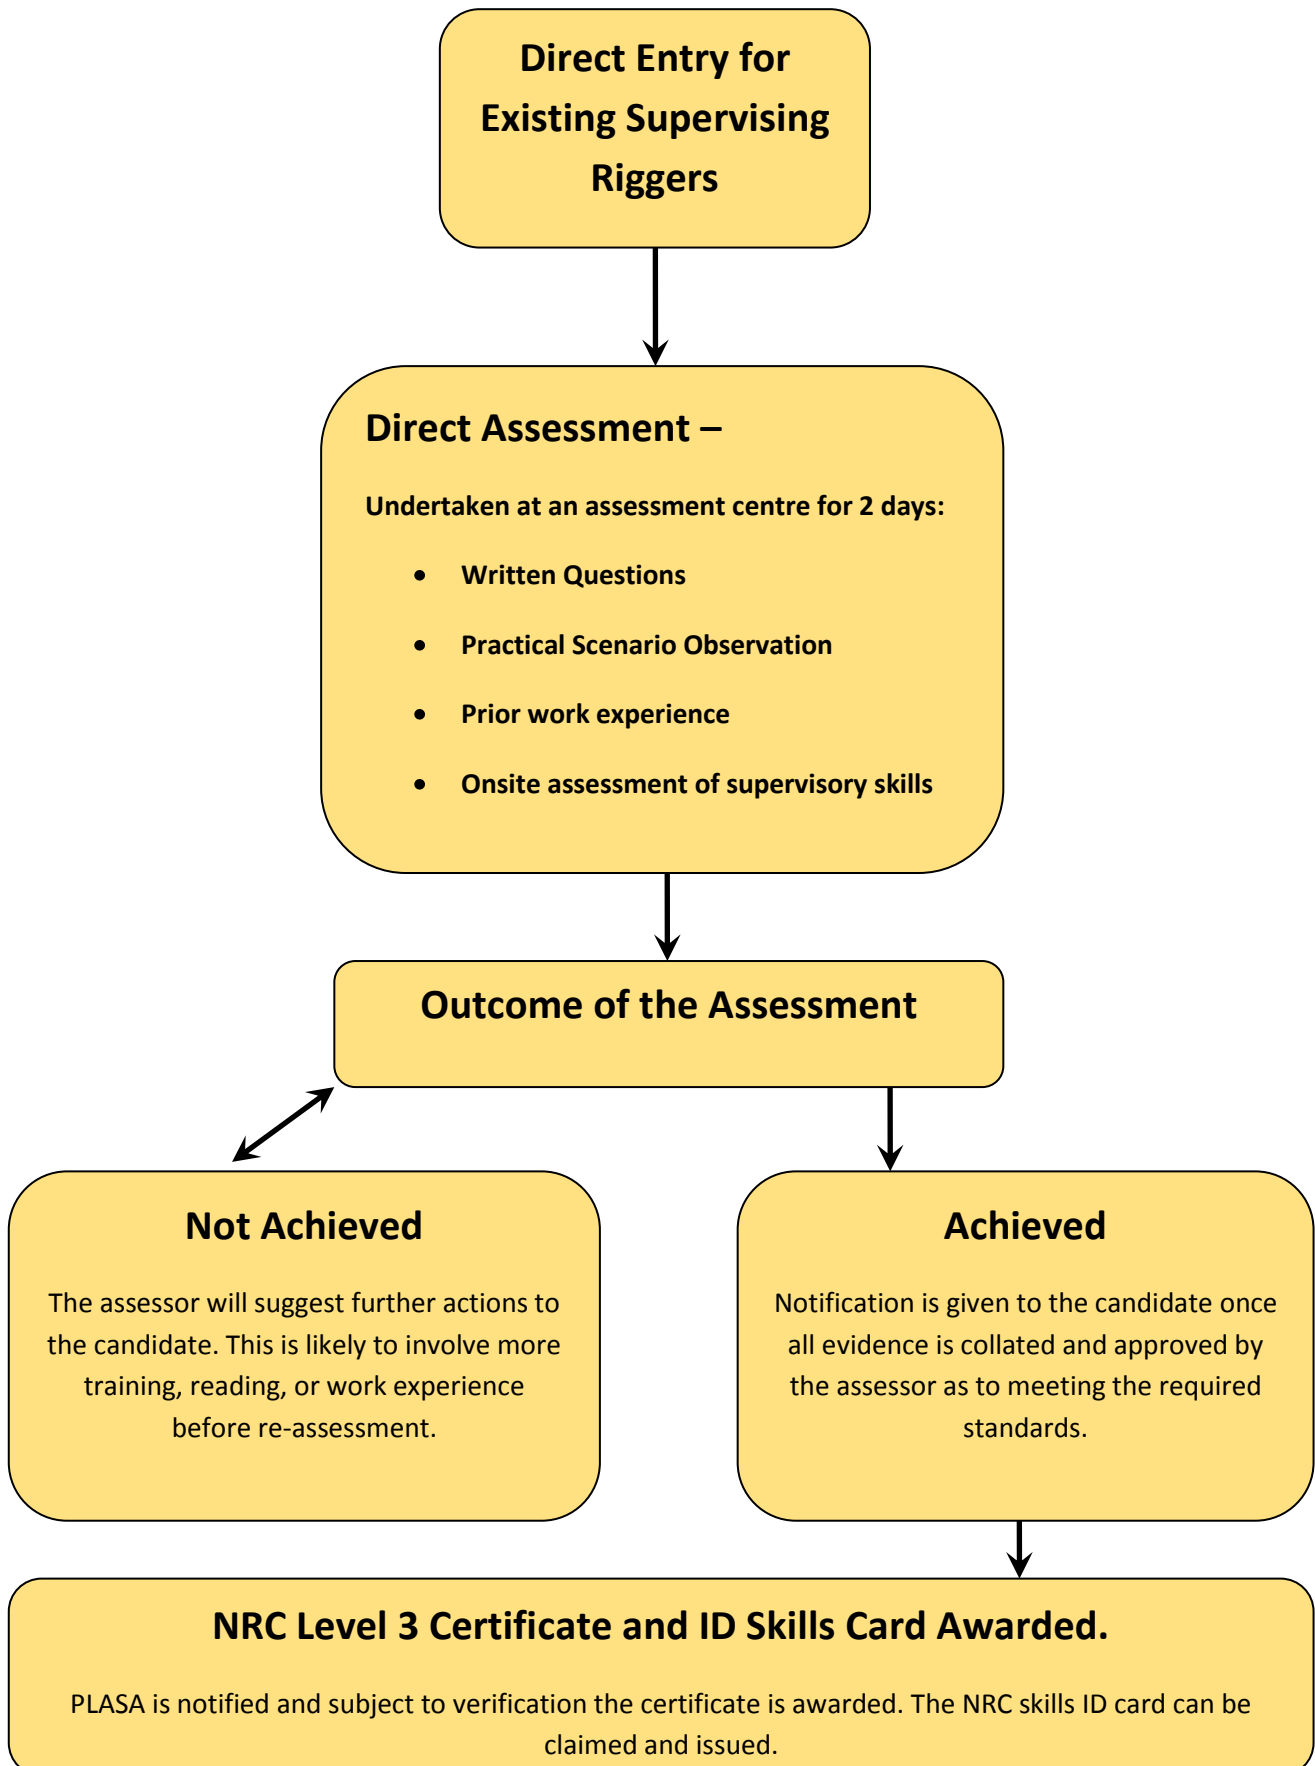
Direct Entry for Existing Supervising Riggers

Direct Assessment –

Undertaken at an assessment centre for 2 days:

- Written Questions
- Practical Scenario Observation
- Prior work experience
- Onsite assessment of supervisory skills

Outcome of the Assessment

Not Achieved

The assessor will suggest further actions to the candidate. This is likely to involve more training, reading, or work experience before re-assessment.

Achieved

Notification is given to the candidate once all evidence is collated and approved by the assessor as to meeting the required standards.

NRC Level 3 Certificate and ID Skills Card Awarded.

PLASA is notified and subject to verification the certificate is awarded. The NRC skills ID card can be claimed and issued.